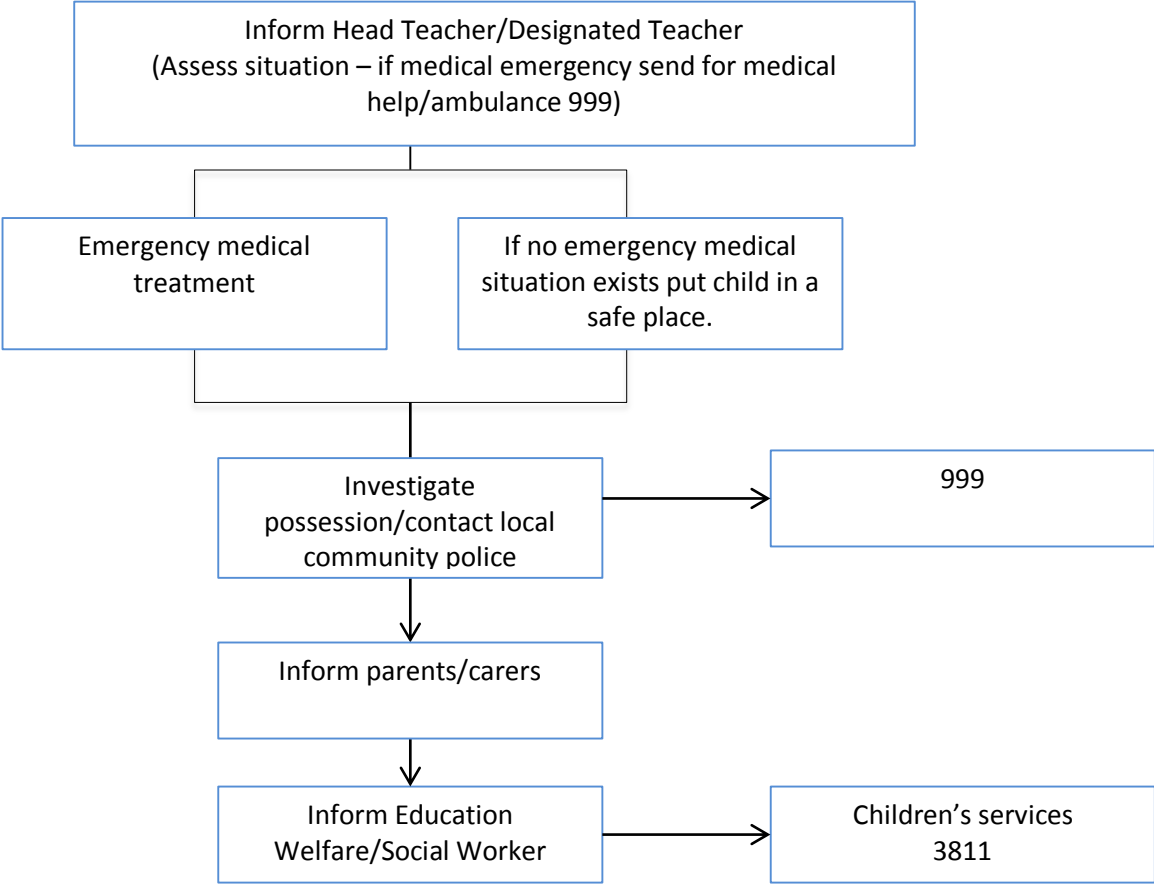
Inform Head Teacher/Designated Teacher
(Assess situation – if medical emergency send for medical help/ambulance 999)

Emergency medical treatment

If no emergency medical situation exists put child in a safe place.

Investigate possession/contact local community police

999

Inform parents/carers

Inform Education Welfare/Social Worker

Children's services
3811